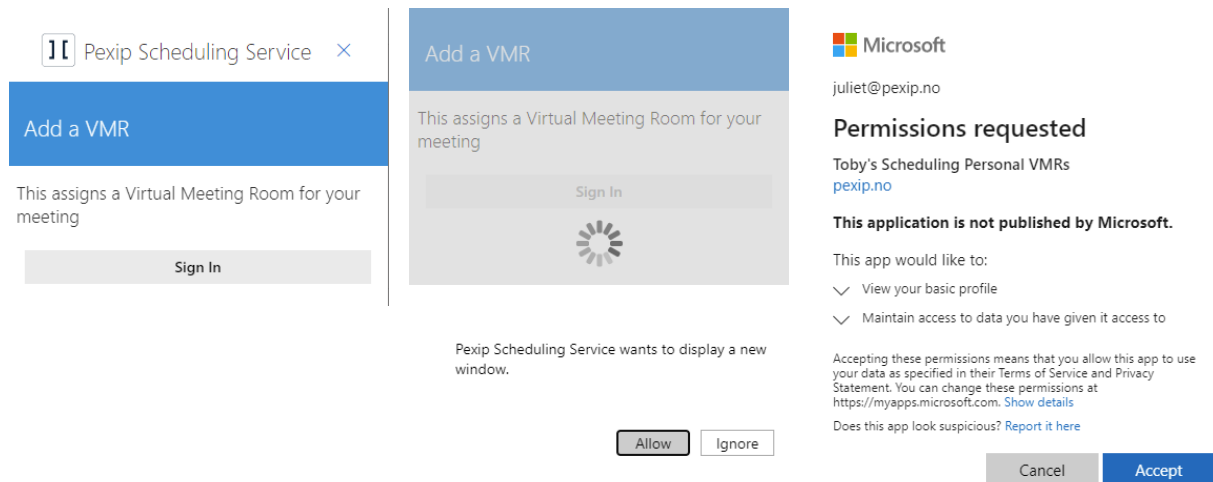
][ Pexip Scheduling Service ×

Add a VMR

This assigns a Virtual Meeting Room for your meeting

Sign In

Add a VMR

This assigns a Virtual Meeting Room for your meeting

Sign In

Pexip Scheduling Service wants to display a new window.

Allow Ignore

Microsoft

juliet@pexip.no

Permissions requested

Toby's Scheduling Personal VMRs
pexip.no

This application is not published by Microsoft.

This app would like to:

View your basic profile

Maintain access to data you have given it access to

Accepting these permissions means that you allow this app to use your data as specified in their Terms of Service and Privacy Statement. You can change these permissions at https://myapps.microsoft.com. Show details

Does this app look suspicious? Report it here

Cancel Accept